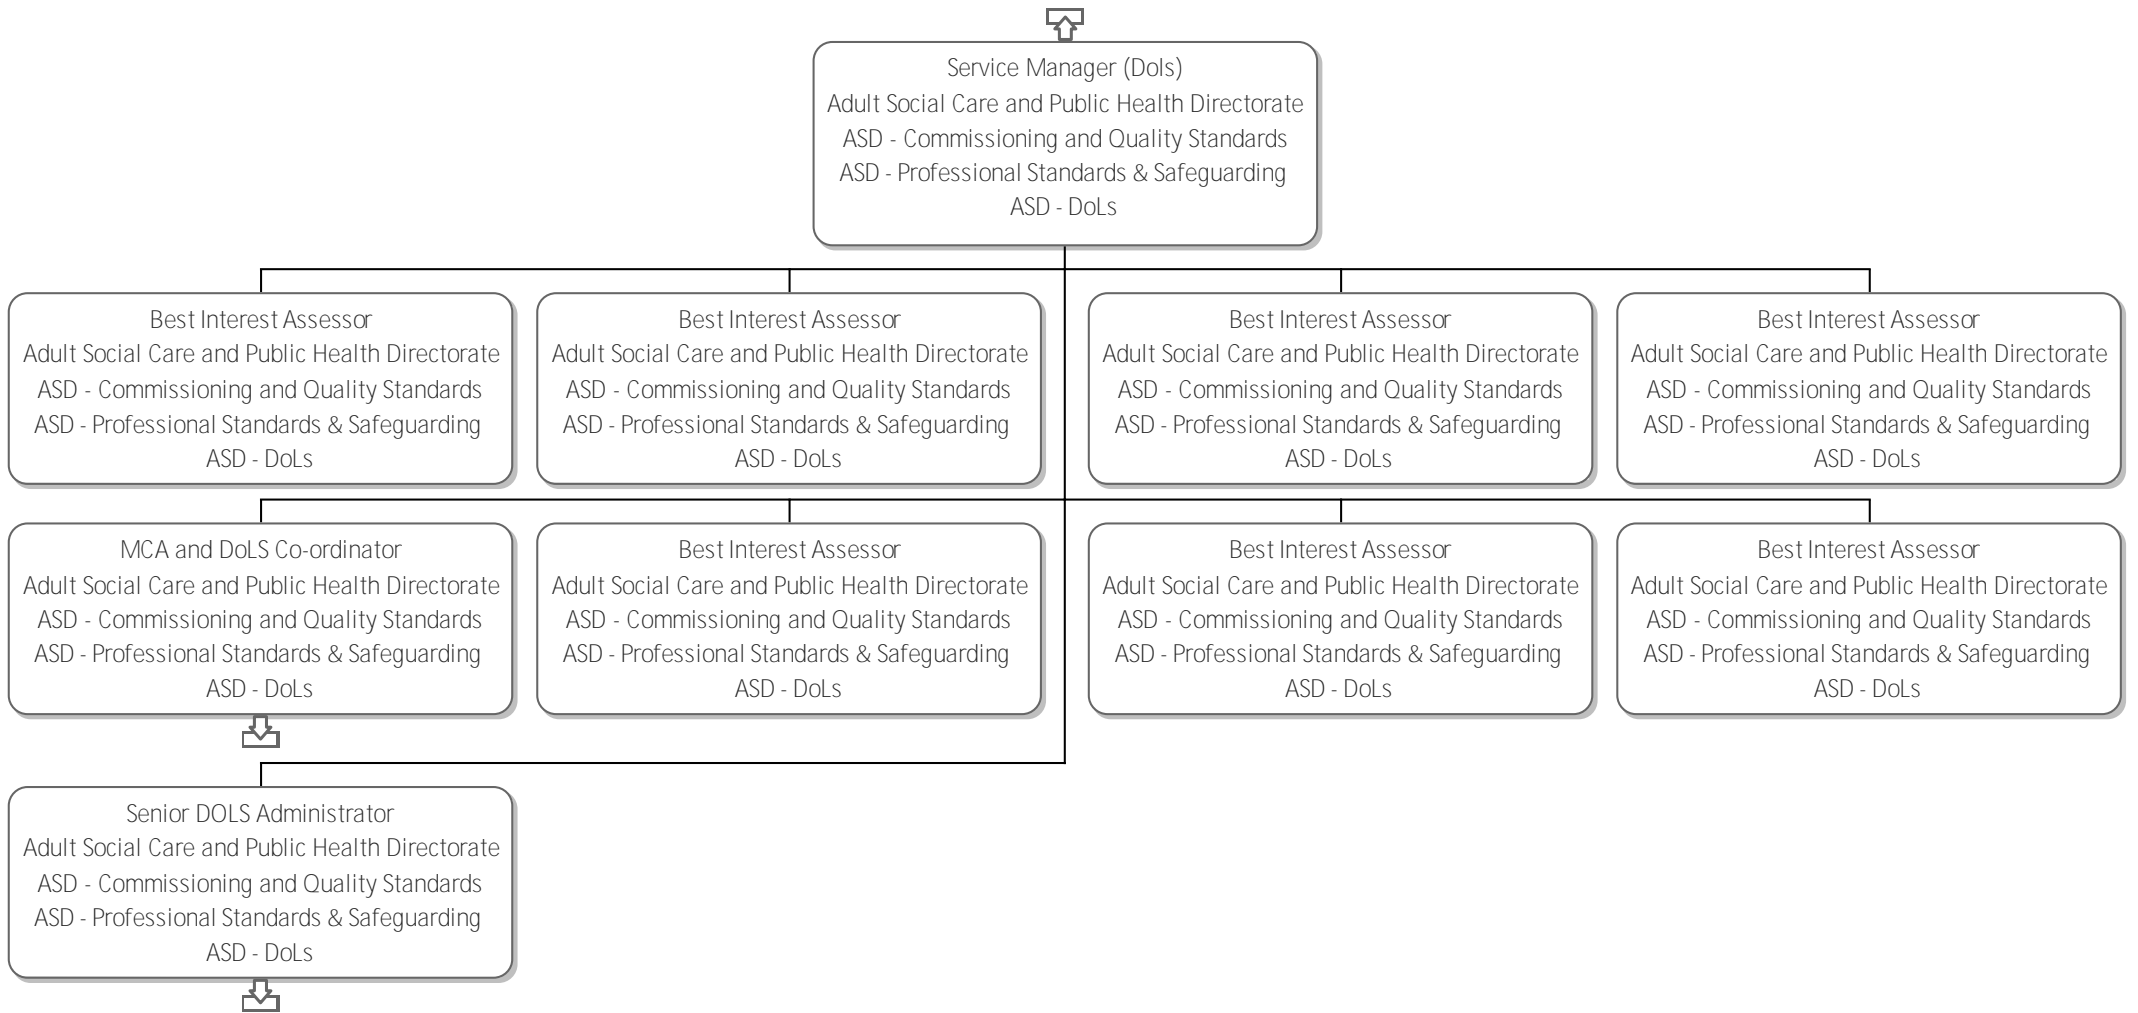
Service Manager (Dols)
Adult Social Care and Public Health Directorate
ASD - Commissioning and Quality Standards
ASD - Professional Standards & Safeguarding
ASD - DoLs

Best Interest Assessor
Adult Social Care and Public Health Directorate
ASD - Commissioning and Quality Standards
ASD - Professional Standards & Safeguarding
ASD - DoLs

Best Interest Assessor
Adult Social Care and Public Health Directorate
ASD - Commissioning and Quality Standards
ASD - Professional Standards & Safeguarding
ASD - DoLs

Best Interest Assessor
Adult Social Care and Public Health Directorate
ASD - Commissioning and Quality Standards
ASD - Professional Standards & Safeguarding
ASD - DoLs

Best Interest Assessor
Adult Social Care and Public Health Directorate
ASD - Commissioning and Quality Standards
ASD - Professional Standards & Safeguarding
ASD - DoLs

MCA and DoLS Co-ordinator
Adult Social Care and Public Health Directorate
ASD - Commissioning and Quality Standards
ASD - Professional Standards & Safeguarding
ASD - DoLs

Best Interest Assessor
Adult Social Care and Public Health Directorate
ASD - Commissioning and Quality Standards
ASD - Professional Standards & Safeguarding
ASD - DoLs

Best Interest Assessor
Adult Social Care and Public Health Directorate
ASD - Commissioning and Quality Standards
ASD - Professional Standards & Safeguarding
ASD - DoLs

Best Interest Assessor
Adult Social Care and Public Health Directorate
ASD - Commissioning and Quality Standards
ASD - Professional Standards & Safeguarding
ASD - DoLs

Senior DOLS Administrator
Adult Social Care and Public Health Directorate
ASD - Commissioning and Quality Standards
ASD - Professional Standards & Safeguarding
ASD - DoLs